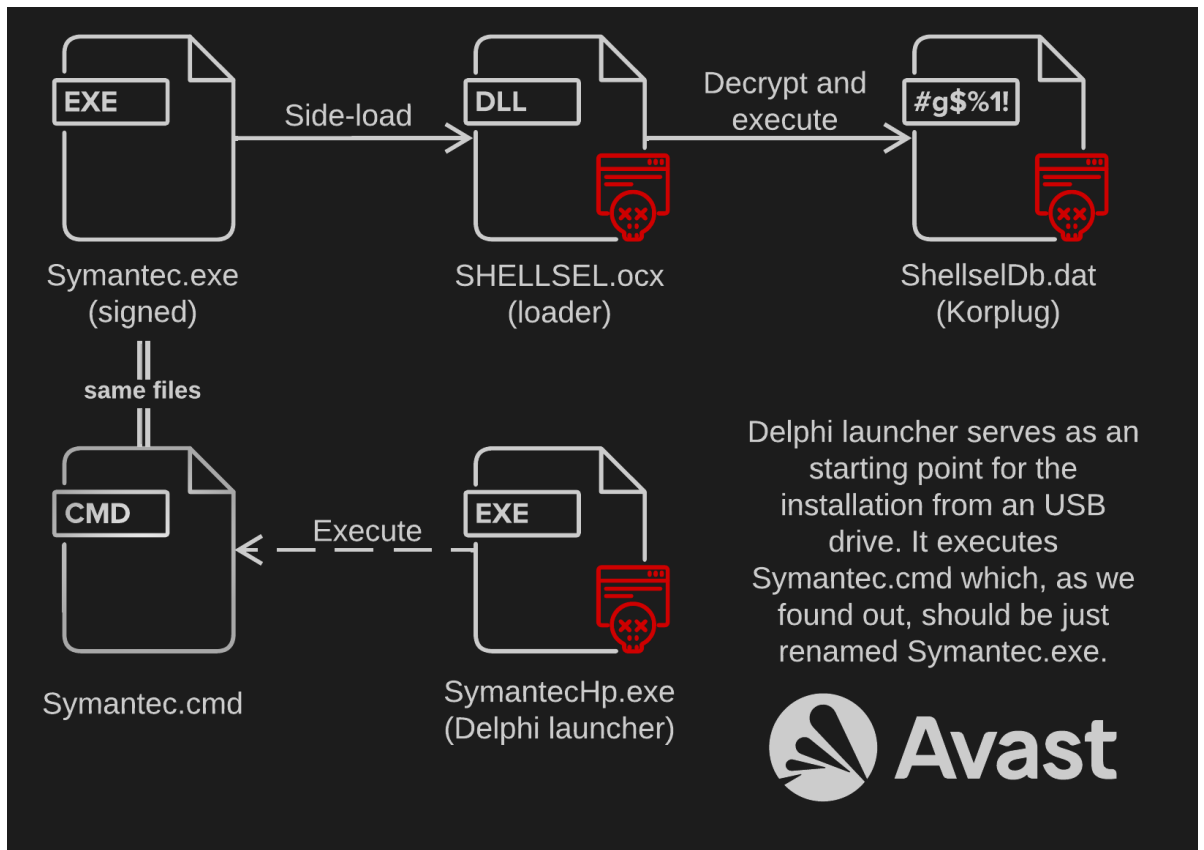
EXE

Side-load

DLL

Decrypt and execute

#g$%1!

Symantec.exe
(signed)

SHELLSEL.ocx
(loader)

ShellselDb.dat
(Korplug)

same files

CMD

Execute

EXE

Delphi launcher serves as an starting point for the installation from an USB drive. It executes Symantec.cmd which, as we found out, should be just renamed Symantec.exe.

Symantec.cmd

SymantecHp.exe
(Delphi launcher)

Avast